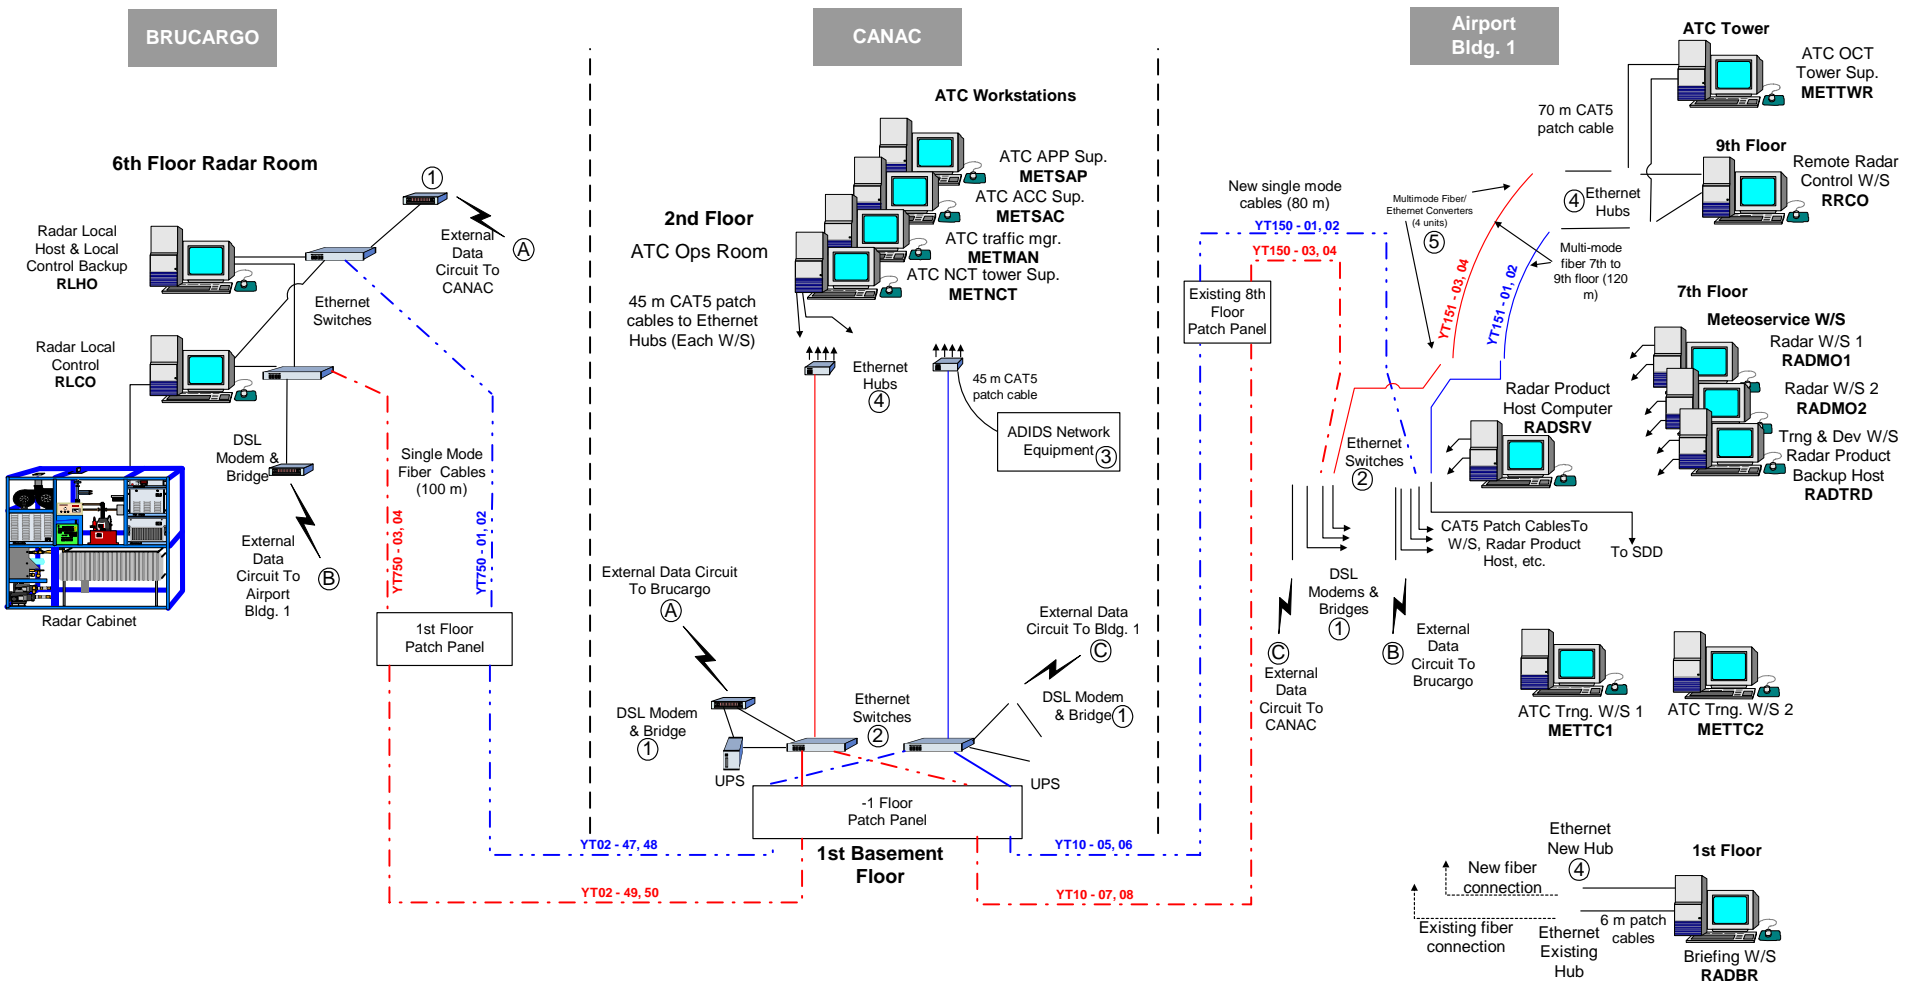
BRUCARGO

CANAC

Airport Bldg. 1

6th Floor Radar Room

Radar Local Host & Local Control Backup
RLHO

Radar Local Control
RLCO

Ethernet Switches

DSL Modem & Bridge

External Data Circuit To Airport Bldg. 1
Ⓑ

①
External Data Circuit To CANAC
Ⓐ

Single Mode Fiber Cables (100 m)

YT750 - 03, 04

YT750 - 01, 02

1st Floor Patch Panel

Radar Cabinet

2nd Floor
ATC Ops Room

45 m CAT5 patch cables to Ethernet Hubs (Each W/S)

ATC Workstations

ATC APP Sup.
METSAP
ATC ACC Sup.
METSAC
ATC traffic mgr.
METMAN
ATC NCT tower Sup.
METNCT

Ethernet Hubs
④

45 m CAT5 patch cable

ADIDS Network Equipment ③

External Data Circuit To Brucargo
Ⓐ

DSL Modem & Bridge
①

UPS

Ethernet Switches
②

External Data Circuit To Bldg. 1
Ⓒ

DSL Modem & Bridge ①

UPS

-1 Floor Patch Panel

YT02 - 47, 48

YT02 - 49, 50

1st Basement Floor

YT10 - 05, 06

YT10 - 07, 08

New single mode cables (80 m)

YT150 - 01, 02

YT150 - 03, 04

Existing 8th Floor Patch Panel

Multimode Fiber/ Ethernet Converters (4 units)
⑤

YT151 - 03, 04

YT151 - 01, 02

Multi-mode fiber 7th to 9th floor (120 m)

70 m CAT5 patch cable

ATC Tower
ATC OCT Tower Sup.
METTWR

9th Floor
④ Ethernet Hubs
Remote Radar Control W/S
RRCO

7th Floor
Meteoservice W/S
Radar W/S 1
RADMO1
Radar W/S 2
RADMO2
Trng & Dev W/S Radar Product Backup Host
RADTRD

Radar Product Host Computer
RADSRV

Ethernet Switches
②

CAT5 Patch CablesTo W/S, Radar Product Host, etc.

To SDD

DSL Modems & Bridges
①

Ⓒ
External Data Circuit To CANAC

Ⓑ
External Data Circuit To Brucargo

ATC Trng. W/S 1
METTC1

ATC Trng. W/S 2
METTC2

Ethernet New Hub
④

New fiber connection

Existing fiber connection

Ethernet Existing Hub

6 m patch cables

1st Floor
Briefing W/S
RADBR